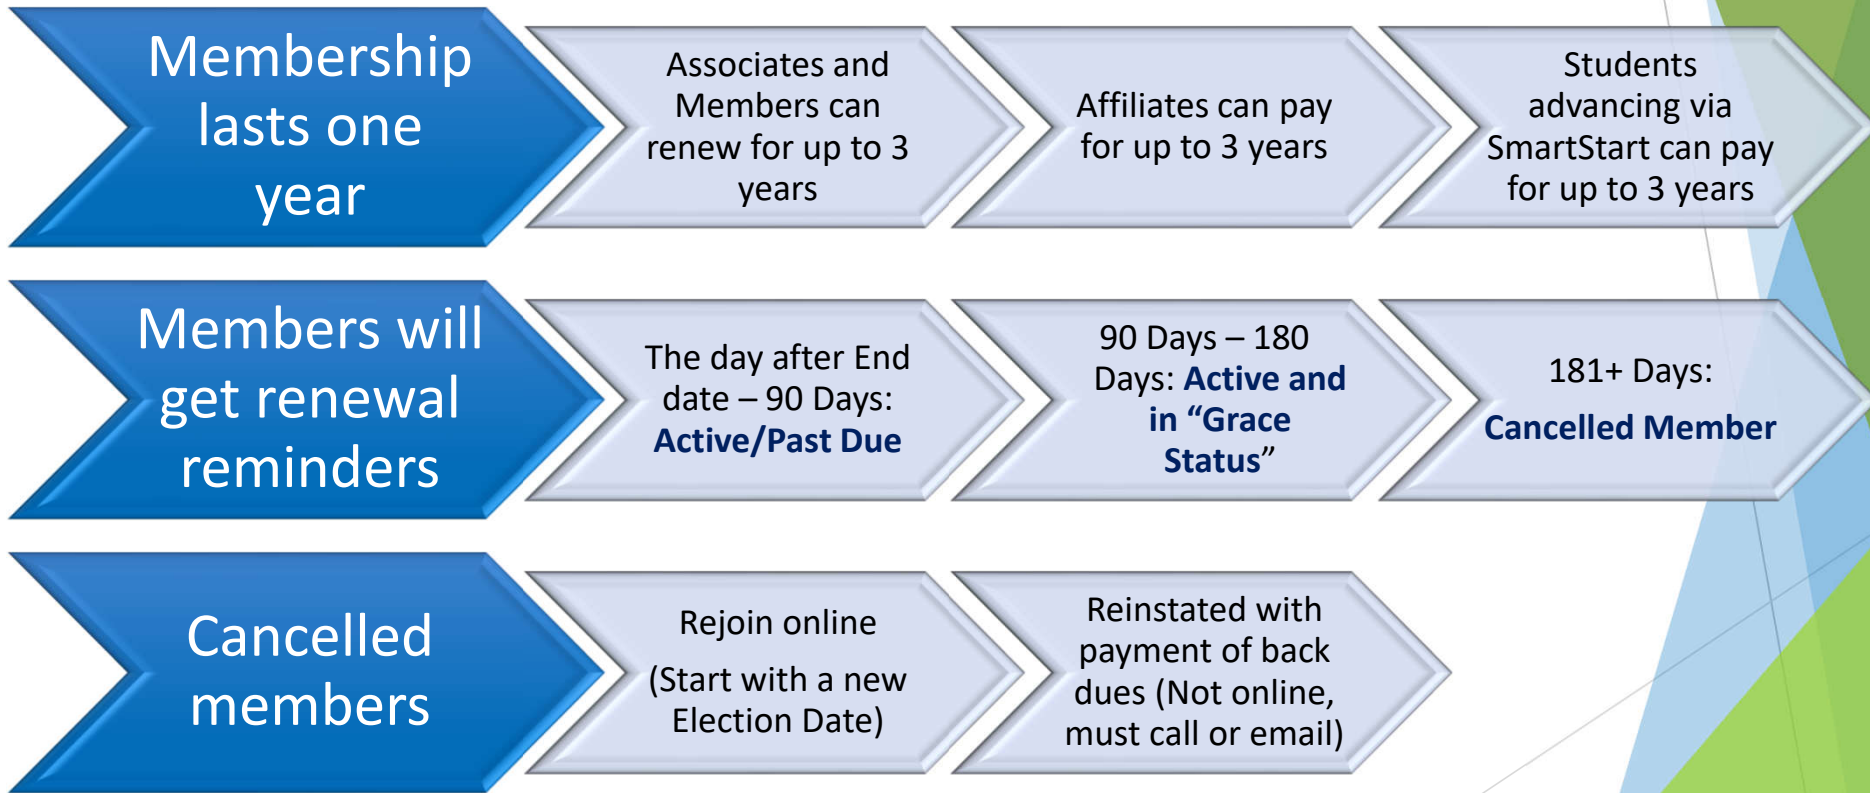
Membership lasts one year

Associates and Members can renew for up to 3 years

Affiliates can pay for up to 3 years

Students advancing via SmartStart can pay for up to 3 years

Members will get renewal reminders

The day after End date – 90 Days: Active/Past Due

90 Days – 180 Days: Active and in "Grace Status"

181+ Days: Cancelled Member

Cancelled members

Rejoin online

(Start with a new Election Date)

Reinstated with payment of back dues (Not online, must call or email)